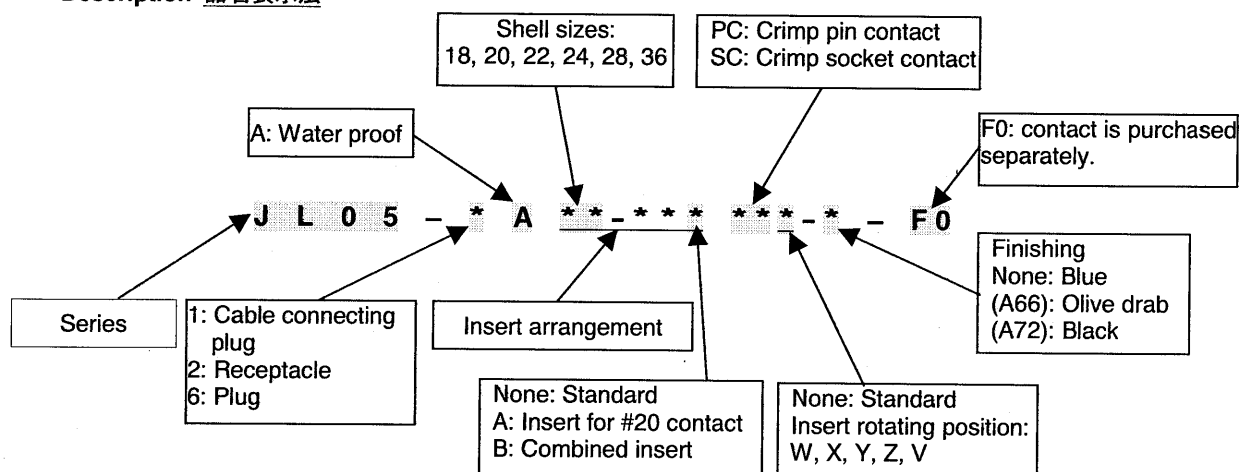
Description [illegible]

Shell sizes: 18, 20, 22, 24, 28, 36

PC: Crimp pin contact
SC: Crimp socket contact

A: Water proof

F0: contact is purchased separately.

J L 0 5 – * A * * – * * * * * * – * – F0

Series

1: Cable connecting plug
2: Receptacle
6: Plug

Insert arrangement

Finishing
None: Blue
(A66): Olive drab
(A72): Black

None: Standard
A: Insert for #20 contact
B: Combined insert

None: Standard
Insert rotating position: W, X, Y, Z, V